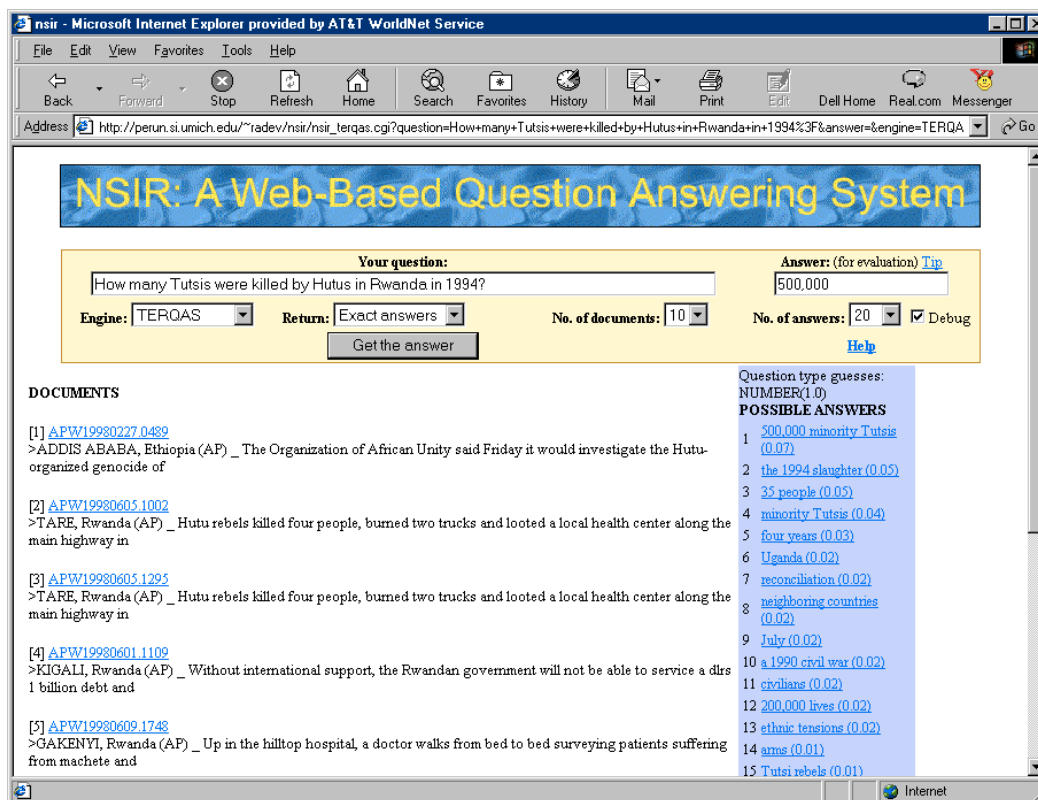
nsir - Microsoft Internet Explorer provided by AT&T WorldNet Service

File Edit View Favorites Tools Help

Back Forward Stop Refresh Home Search Favorites History Mail Print Edit Dell Home Real.com Messenger

Address http://perun.si.umich.edu/~radev/nsir/nsir_terqas.cgi?question=How+many+Tutsis+were+killed+by+Hutus+in+Rwanda+in+1994%3F&answer=&engine=TERQA Go

NSIR: A Web-Based Question Answering System

Your question:
How many Tutsis were killed by Hutus in Rwanda in 1994?

Answer: (for evaluation) Tip
500,000

Engine: TERQAS Return: Exact answers No. of documents: 10 No. of answers: 20 Debug

Get the answer

Help

DOCUMENTS

[1] APW19980227.0489
>ADDIS ABABA, Ethiopia (AP) _ The Organization of African Unity said Friday it would investigate the Hutu-organized genocide of

[2] APW19980605.1002
>TARE, Rwanda (AP) _ Hutu rebels killed four people, burned two trucks and looted a local health center along the main highway in

[3] APW19980605.1295
>TARE, Rwanda (AP) _ Hutu rebels killed four people, burned two trucks and looted a local health center along the main highway in

[4] APW19980601.1109
>KIGALI, Rwanda (AP) _ Without international support, the Rwandan government will not be able to service a dlrs 1 billion debt and

[5] APW19980609.1748
>GAKENYI, Rwanda (AP) _ Up in the hilltop hospital, a doctor walks from bed to bed surveying patients suffering from machete and

Question type guesses:
NUMBER(1.0)
POSSIBLE ANSWERS

1 500,000 minority Tutsis (0.07)
2 the 1994 slaughter (0.05)
3 35 people (0.05)
4 minority Tutsis (0.04)
5 four years (0.03)
6 Uganda (0.02)
7 reconciliation (0.02)
8 neighboring countries (0.02)
9 July (0.02)
10 a 1990 civil war (0.02)
11 civilians (0.02)
12 200,000 lives (0.02)
13 ethnic tensions (0.02)
14 arms (0.01)
15 Tutsi rebels (0.01)

Internet